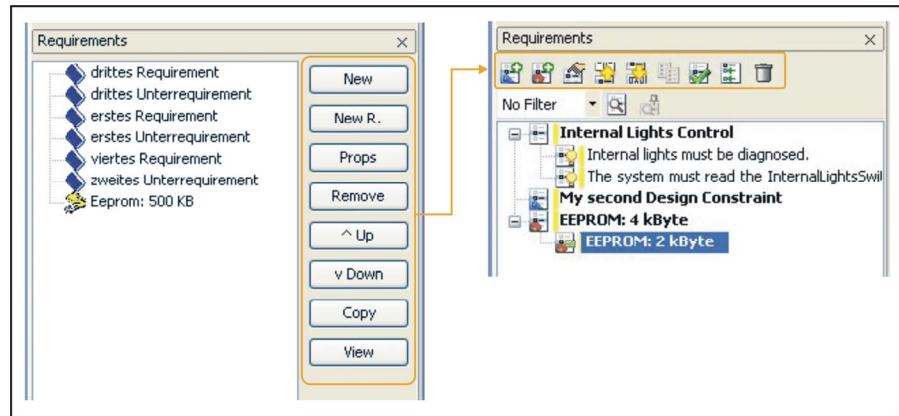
Requirements ×

drittes Requirement
drittes Unterrequirement
erstes Requirement
erstes Unterrequirement
viertes Requirement
zweites Unterrequirement
Eeprom: 500 KB

New
New R.
Props
Remove
^ Up
v Down
Copy
View

Requirements ×

No Filter

Internal Lights Control
Internal lights must be diagnosed.
The system must read the InternalLightsSwi
My second Design Constraint
EEPROM: 4 kByte
EEPROM: 2 kByte